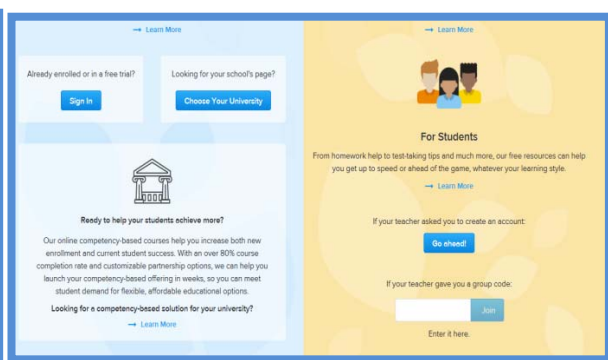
→ Learn More

Already enrolled or in a free trial?

Sign In

Looking for your school's page?

Choose Your University

Ready to help your students achieve more?

Our online competency-based courses help you increase both new enrollment and current student success. With an over 80% course completion rate and customizable partnership options, we can help you launch your competency-based offering in weeks, so you can meet student demand for flexible, affordable educational options.

Looking for a competency-based solution for your university?

→ Learn More

→ Learn More

For Students

From homework help to test-taking tips and much more, our free resources can help you get up to speed or ahead of the game, whatever your learning style.

→ Learn More

If your teacher asked you to create an account:

Go ahead!

If your teacher gave you a group code:

Join

Enter it here.